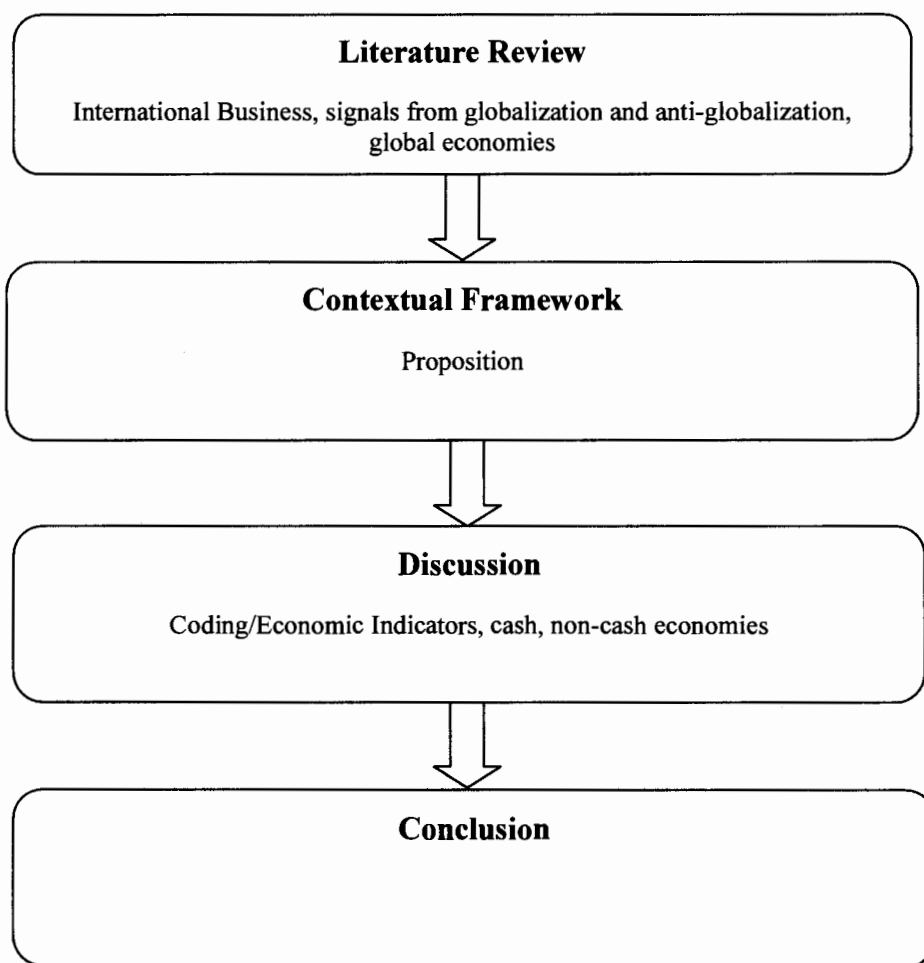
Literature Review

International Business, signals from globalization and anti-globalization, global economies

Contextual Framework

Proposition

Discussion

Coding/Economic Indicators, cash, non-cash economies

Conclusion